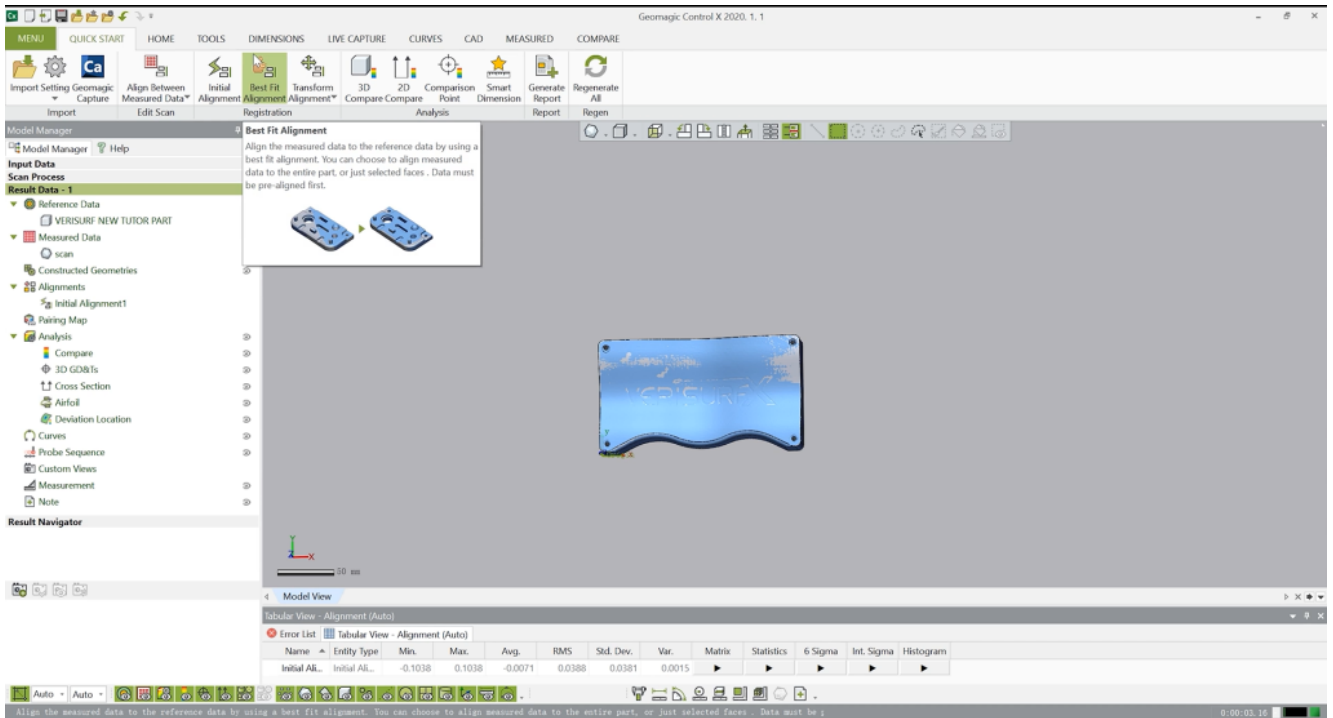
Geomagic Control X 2020. 1. 1

MENU QUICK START HOME TOOLS DIMENSIONS LIVE CAPTURE CURVES CAD MEASURED COMPARE

Import Setting Geomagic Capture | Align Between Measured Data | Initial Alignment | Best Fit Alignment | Transform Alignment | 3D Compare | 2D Compare | Comparison Point | Smart Dimension | Generate Report | Regenerate All

Import | Edit Scan | Registration | Analysis | Report | Regen

Model Manager

Model Manager Help

Input Data
Scan Process
Result Data - 1
Reference Data
VERISURF NEW TUTOR PART
Measured Data
scan
Constructed Geometries
Alignments
Initial Alignment1
Pairing Map
Analysis
Compare
3D GD&Ts
Cross Section
Airfoil
Deviation Location
Curves
Probe Sequence
Custom Views
Measurement
Note

Result Navigator

Best Fit Alignment
Align the measured data to the reference data by using a best fit alignment. You can choose to align measured data to the entire part, or just selected faces . Data must be pre-aligned first.

50 mm

Model View

Tabular View - Alignment (Auto)

Error List | Tabular View - Alignment (Auto)

| Name | Entity Type | Min. | Max. | Avg. | RMS | Std. Dev. | Var. | Matrix | Statistics | 6 Sigma | Int. Sigma | Histogram |
|---|---|---|---|---|---|---|---|---|---|---|---|---|
| Initial Ali... | Initial Ali... | -0.1038 | 0.1038 | -0.0071 | 0.0388 | 0.0381 | 0.0015 | ▶ | ▶ | ▶ | ▶ | ▶ |

Auto Auto

Align the measured data to the reference data by using a best fit alignment. You can choose to align measured data to the entire part, or just selected faces . Data must be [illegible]

0:00:03.16